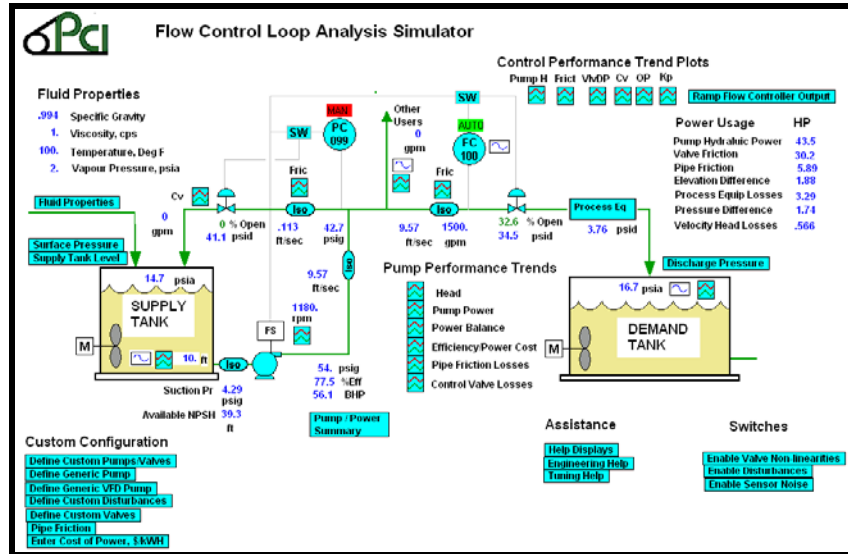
PCI

Flow Control Loop Analysis Simulator

Control Performance Trend Plots

Pump H Frict VlvDP Cv OP Kp

Ramp Flow Controller Output

Fluid Properties

.994 Specific Gravity
1. Viscosity, cps
100. Temperature, Deg F
2. Vapour Pressure, psia

MAN
PC
099

SW

Other Users
0
gpm

SW

AUTO
FC
100

Power Usage HP

Pump Hydraulic Power 43.5
Valve Friction 30.2
Pipe Friction 5.89
Elevation Difference 1.88
Process Equip Losses 3.29
Pressure Difference 1.74
Velocity Head Losses .566

Cv

Fric

Fric

Fluid Properties

0 gpm

0 % Open
41.1 psid

Iso

.113 ft/sec

42.7 psig

9.57 ft/sec

Iso

1500. gpm

32.6 % Open
34.5 psid

Process Eq

3.76 psid

Surface Pressure
Supply Tank Level

Iso

9.57 ft/sec

Pump Performance Trends

Discharge Pressure

14.7 psia

SUPPLY TANK

1180. rpm

FS

Head
Pump Power
Power Balance
Efficiency/Power Cost
Pipe Friction Losses
Control Valve Losses

16.7 psia

DEMAND TANK

M

10. ft

Iso

M

Suction Pr 4.29 psig

Available NPSH 39.3 ft

54. psig
77.5 %Eff
56.1 BHP

Pump / Power Summary

Assistance

Help Displays
Engineering Help
Tuning Help

Switches

Enable Valve Non linearities
Enable Disturbances
Enable Sensor Noise

Custom Configuration

Define Custom Pumps/Valves
Define Generic Pump
Define Generic VFD Pump
Define Custom Disturbances
Define Custom Valves
Pipe Friction
Enter Cost of Power, $/kWH